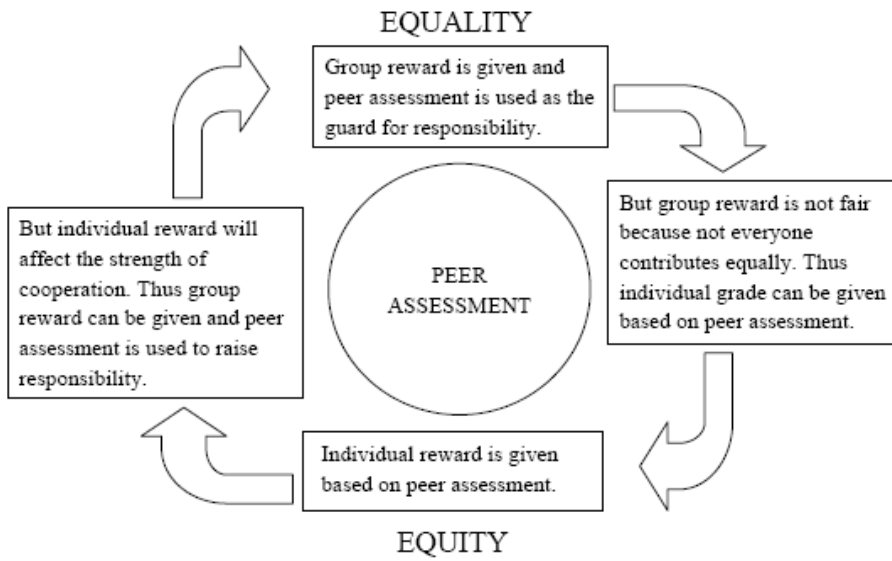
EQUALITY

Group reward is given and peer assessment is used as the guard for responsibility.

But group reward is not fair because not everyone contributes equally. Thus individual grade can be given based on peer assessment.

PEER ASSESSMENT

Individual reward is given based on peer assessment.

But individual reward will affect the strength of cooperation. Thus group reward can be given and peer assessment is used to raise responsibility.

EQUITY